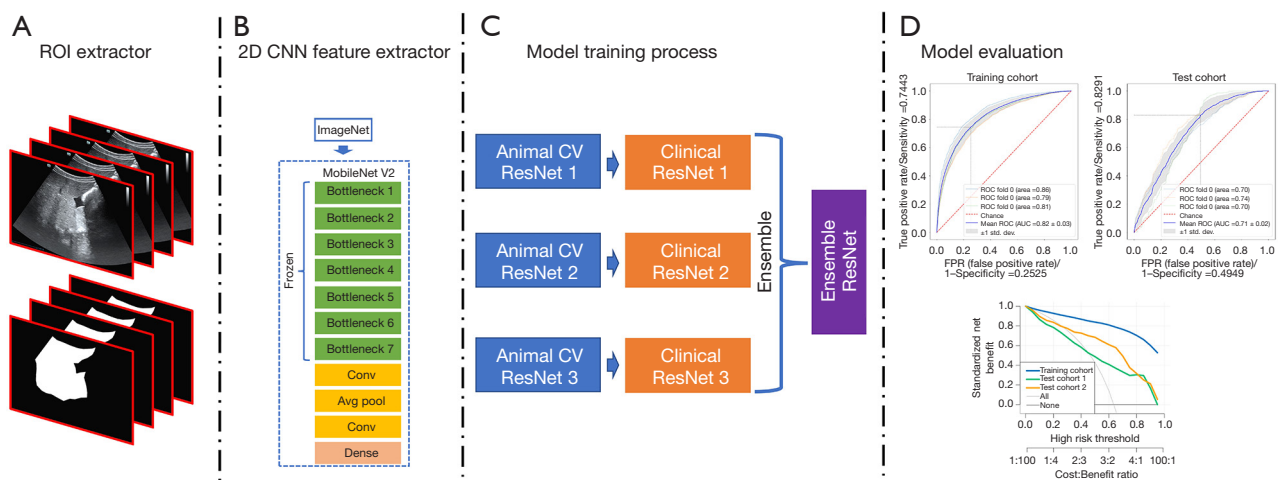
A

ROI extractor

B

2D CNN feature extractor

ImageNet

MobileNet V2

Frozen

Bottleneck 1

Bottleneck 2

Bottleneck 3

Bottleneck 4

Bottleneck 5

Bottleneck 6

Bottleneck 7

Conv

Avg pool

Conv

Dense

C

Model training process

Animal CV ResNet 1

Clinical ResNet 1

Animal CV ResNet 2

Clinical ResNet 2

Animal CV ResNet 3

Clinical ResNet 3

Ensemble

Ensemble ResNet

D

Model evaluation

Training cohort

True positive rate/Sensitivity =0.7443

1.0
0.8
0.6
0.4
0.2
0.0

ROC fold 0 (area =0.86)
ROC fold 0 (area =0.79)
ROC fold 0 (area =0.81)
Chance
Mean ROC (AUC =0.82 ± 0.03)
±1 std. dev.

0.0 0.2 0.4 0.6 0.8 1.0

FPR (false positive rate)/ 1−Specificity =0.2525

Test cohort

True positive rate/Sensitivity =0.8291

1.0
0.8
0.6
0.4
0.2
0.0

ROC fold 0 (area =0.70)
ROC fold 0 (area =0.74)
ROC fold 0 (area =0.70)
Chance
Mean ROC (AUC =0.71 ± 0.02)
±1 std. dev.

0.0 0.2 0.4 0.6 0.8 1.0

FPR (false positive rate)/ 1−Specificity =0.4949

Standardized net benefit

1.0
0.8
0.6
0.4
0.2
0.0

Training cohort
Test cohort 1
Test cohort 2
All
None

0.0 0.2 0.4 0.6 0.8 1.0

High risk threshold

1:100 1:4 2:3 3:2 4:1 100:1

Cost:Benefit ratio